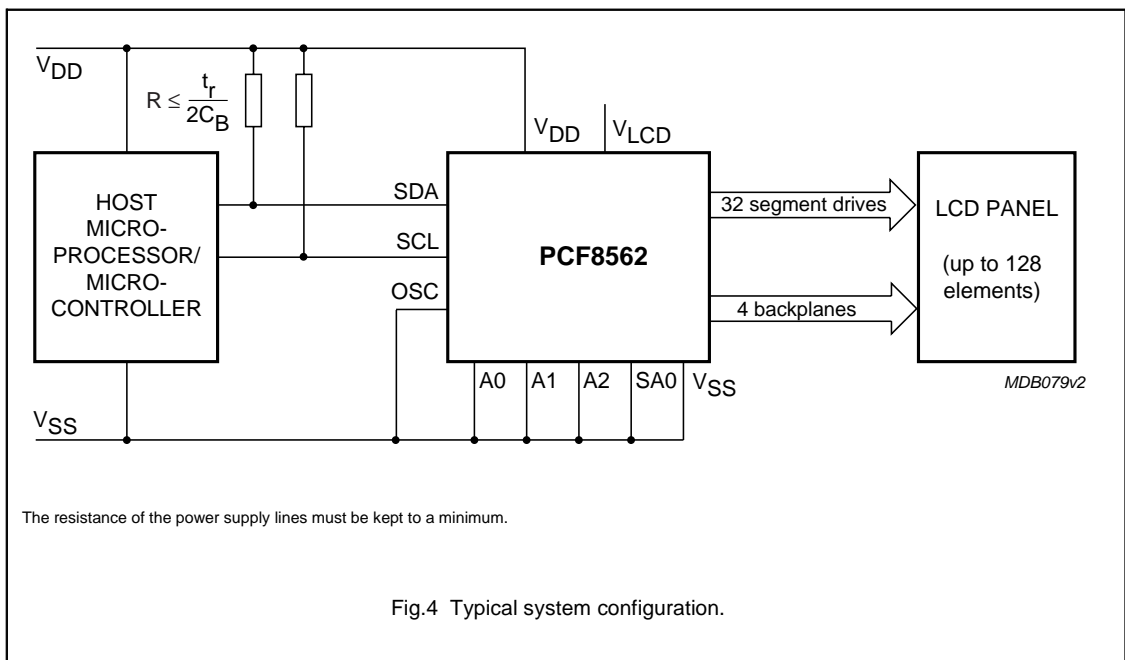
$V_{DD}$

$R \leq \frac{t_r}{2C_B}$

$V_{DD}$ $V_{LCD}$

HOST MICRO-PROCESSOR/ MICRO-CONTROLLER

SDA

SCL

OSC

PCF8562

32 segment drives

4 backplanes

LCD PANEL

(up to 128 elements)

A0 A1 A2 SA0 $V_{SS}$

MDB079v2

$V_{SS}$

The resistance of the power supply lines must be kept to a minimum.

Fig.4 Typical system configuration.